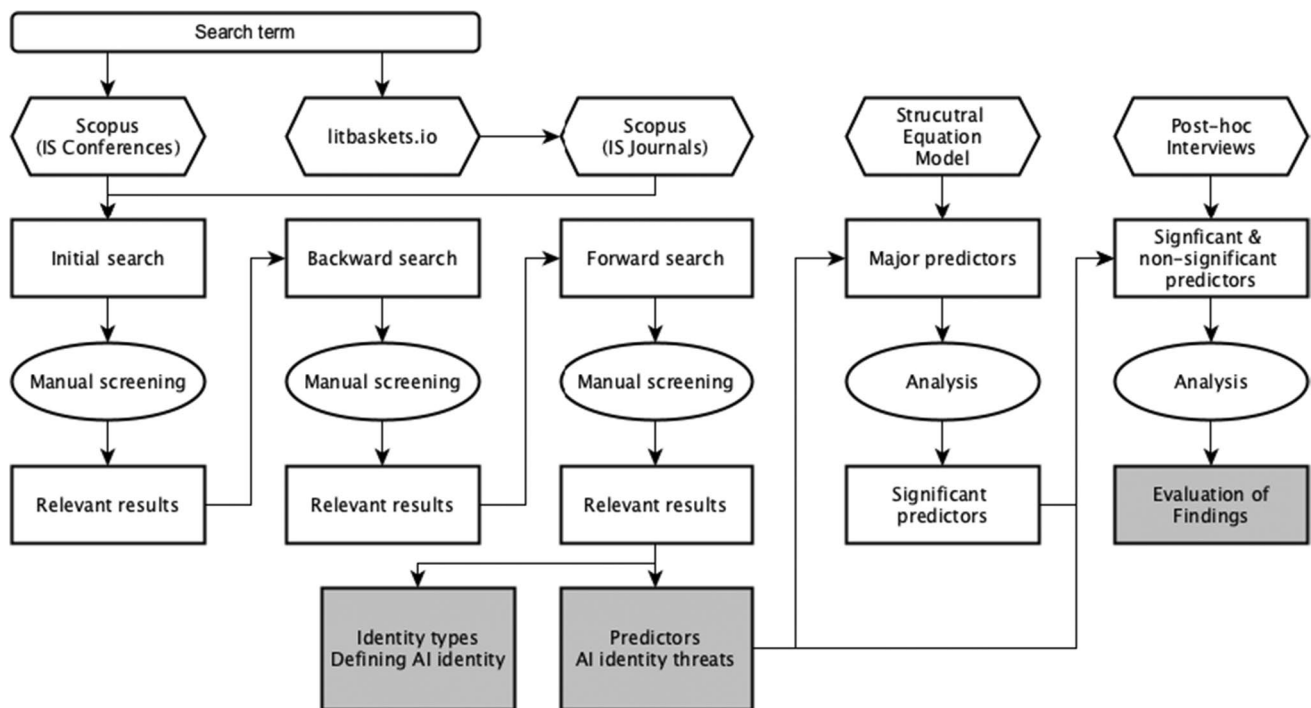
Search term

Scopus (IS Conferences)

litbaskets.io

Scopus (IS Journals)

Strucutral Equation Model

Post-hoc Interviews

Initial search

Backward search

Forward search

Major predictors

Signficant & non-significant predictors

Manual screening

Manual screening

Manual screening

Analysis

Analysis

Relevant results

Relevant results

Relevant results

Significant predictors

Evaluation of Findings

Identity types Defining AI identity

Predictors AI identity threats